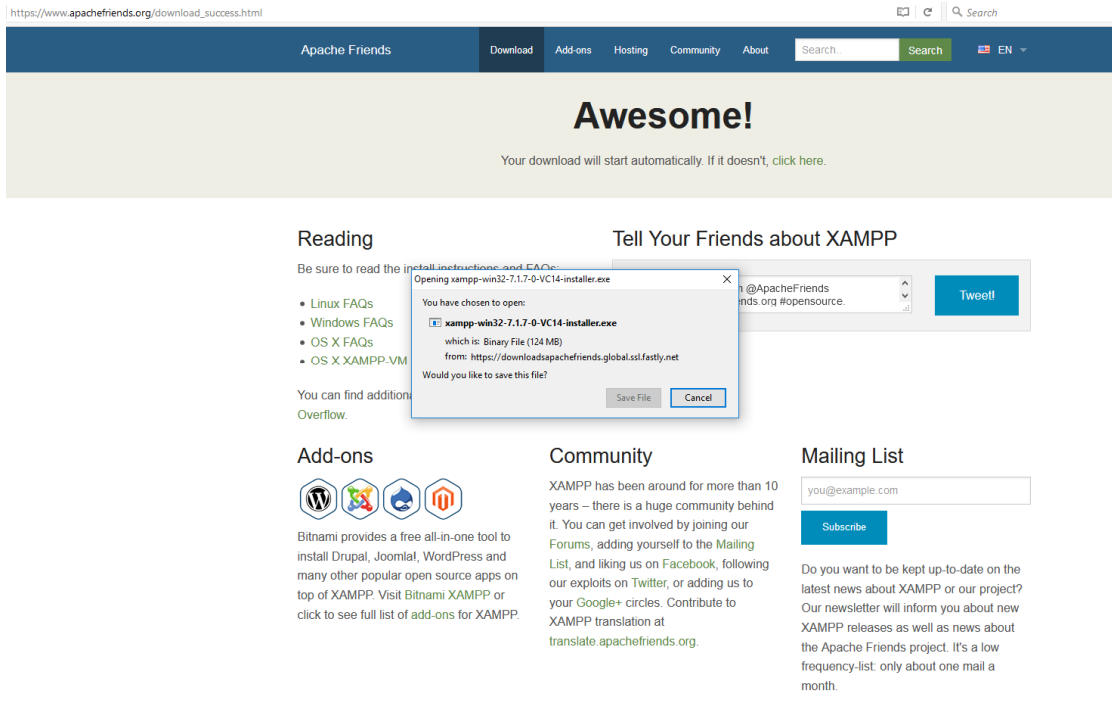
https://www.apachefriends.org/download_success.html

Search

Apache Friends

Download Add-ons Hosting Community About Search.. Search EN

Awesome!

Your download will start automatically. If it doesn't, click here.

Reading

Be sure to read the install instructions and FAQs:

- Linux FAQs
- Windows FAQs
- OS X FAQs
- OS X XAMPP-VM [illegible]

You can find addition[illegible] Overflow.

Tell Your Friends about XAMPP

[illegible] @ApacheFriends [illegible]nds.org #opensource.

Tweet!

Opening xampp-win32-7.1.7-0-VC14-installer.exe

You have chosen to open:

xampp-win32-7.1.7-0-VC14-installer.exe

which is: Binary File (124 MB)

from: https://downloadsapachefriends.global.ssl.fastly.net

Would you like to save this file?

Save File Cancel

Add-ons

Bitnami provides a free all-in-one tool to install Drupal, Joomla!, WordPress and many other popular open source apps on top of XAMPP. Visit Bitnami XAMPP or click to see full list of add-ons for XAMPP.

Community

XAMPP has been around for more than 10 years – there is a huge community behind it. You can get involved by joining our Forums, adding yourself to the Mailing List, and liking us on Facebook, following our exploits on Twitter, or adding us to your Google+ circles. Contribute to XAMPP translation at translate.apachefriends.org.

Mailing List

you@example.com

Subscribe

Do you want to be kept up-to-date on the latest news about XAMPP or our project? Our newsletter will inform you about new XAMPP releases as well as news about the Apache Friends project. It's a low frequency-list: only about one mail a month.